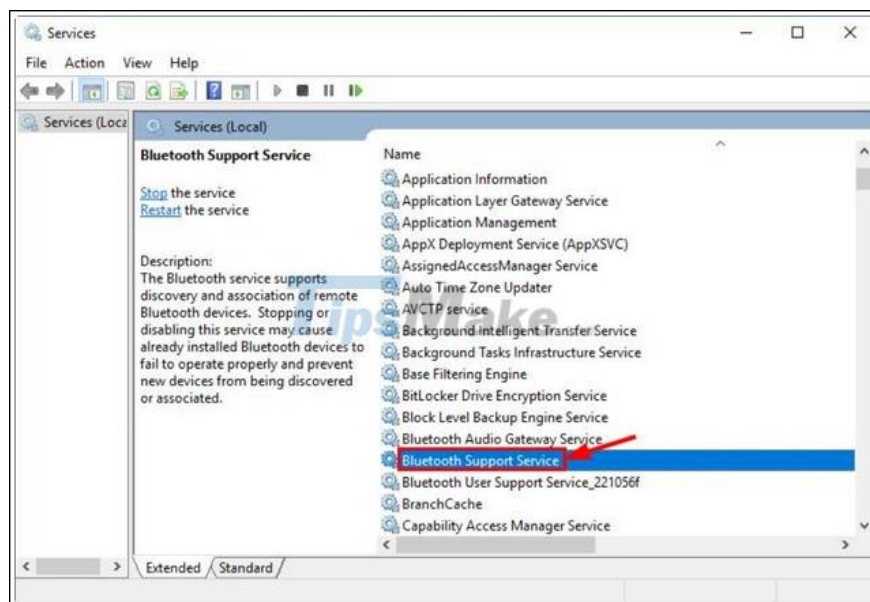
Services

File Action View Help

Services (Loca

Services (Local)

Bluetooth Support Service

Stop the service
Restart the service

Description:
The Bluetooth service supports discovery and association of remote Bluetooth devices. Stopping or disabling this service may cause already installed Bluetooth devices to fail to operate properly and prevent new devices from being discovered or associated.

Name

Application Information
Application Layer Gateway Service
Application Management
AppX Deployment Service (AppXSVC)
AssignedAccessManager Service
Auto Time Zone Updater
AVCTP service
Background Intelligent Transfer Service
Background Tasks Infrastructure Service
Base Filtering Engine
BitLocker Drive Encryption Service
Block Level Backup Engine Service
Bluetooth Audio Gateway Service
Bluetooth Support Service
Bluetooth User Support Service_221056f
BranchCache
Capability Access Manager Service

Extended Standard

TipsMake